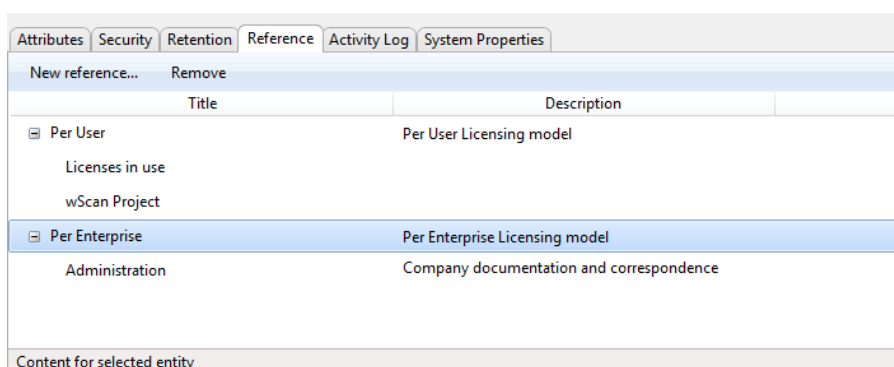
Attributes | Security | Retention | Reference | Activity Log | System Properties

New reference... Remove

| Title | Description |
|---|---|
| ⊟ Per User | Per User Licensing model |
| Licenses in use | |
| wScan Project | |
| ⊟ Per Enterprise | Per Enterprise Licensing model |
| Administration | Company documentation and correspondence |

Content for selected entity